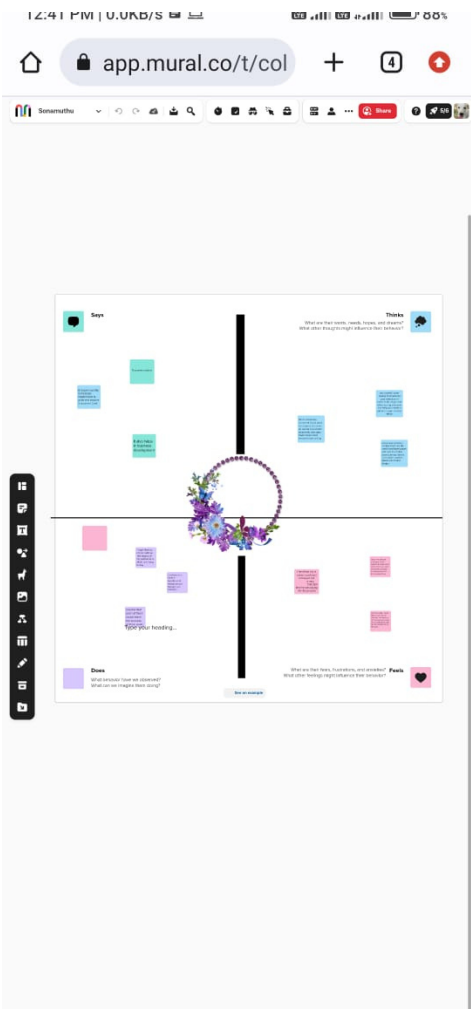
12:41 PM | 0.0KB/s 88%

app.mural.co/t/col

4

Sonamuthu

Share

5/6

Says

Thinks

What are their wants, needs, hopes, and dreams? What other thoughts might influence their behavior?

Type your heading...

Does

What behavior have we observed? What can we imagine them doing?

What are their fears, frustrations, and anxieties? What other feelings might influence their behavior?

Feels

See an example